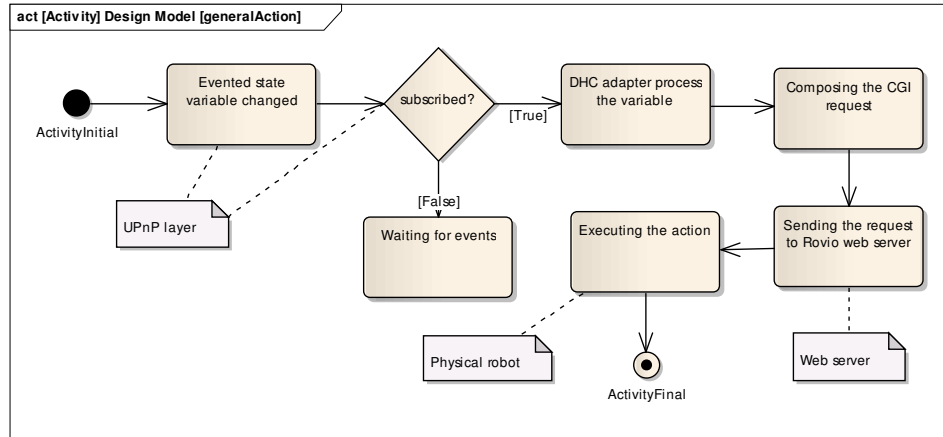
act [Activity] Design Model [generalAction]

ActivityInitial

Evented state variable changed

subscribed?

[True]

DHC adapter process the variable

Composing the CGI request

[False]

UPnP layer

Waiting for events

Executing the action

Sending the request to Rovio web server

Physical robot

ActivityFinal

Web server